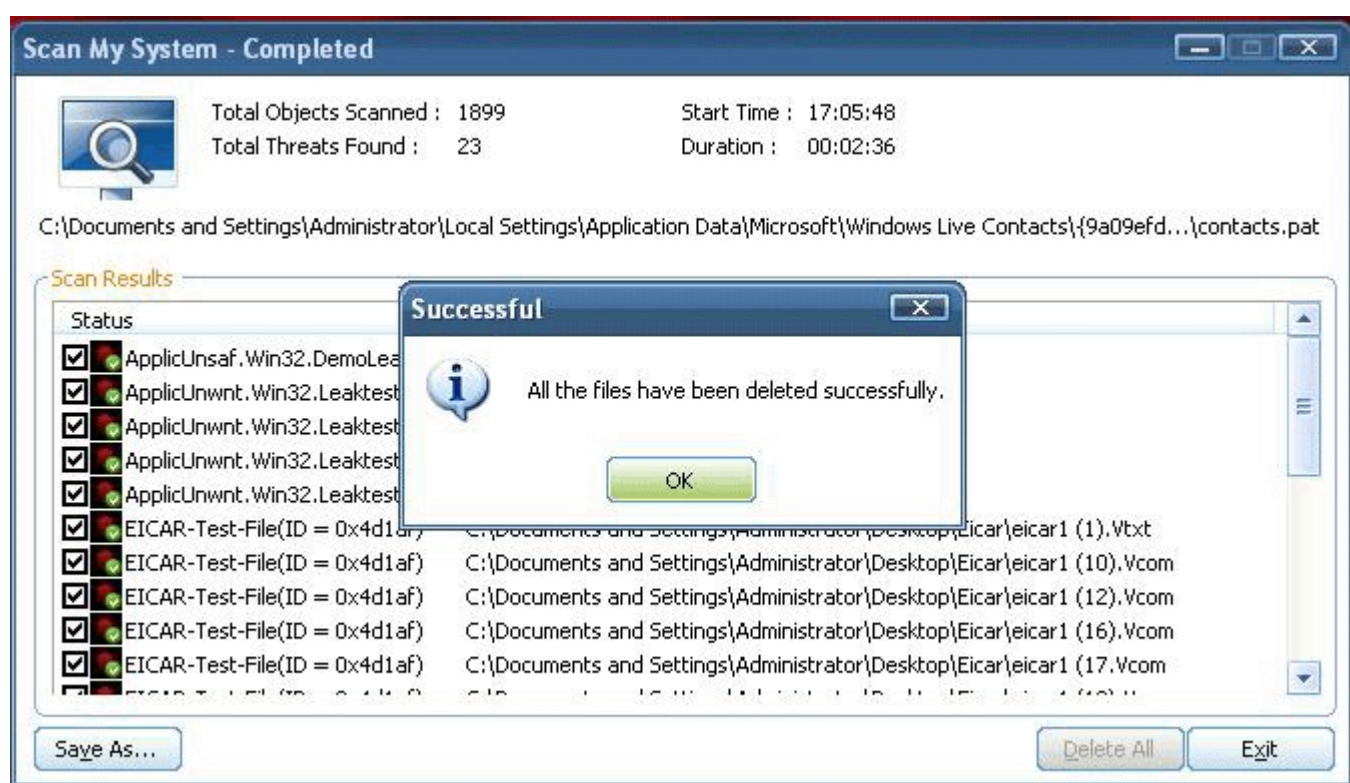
Scan My System - Completed

Total Objects Scanned : 1899
Total Threats Found : 23

Start Time : 17:05:48
Duration : 00:02:36

C:\Documents and Settings\Administrator\Local Settings\Application Data\Microsoft\Windows Live Contacts\{9a09efd...\contacts.pat

Scan Results

Status

ApplicUnsaf.Win32.DemoLea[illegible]
ApplicUnwnt.Win32.Leaktest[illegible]
ApplicUnwnt.Win32.Leaktest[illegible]
ApplicUnwnt.Win32.Leaktest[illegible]
ApplicUnwnt.Win32.Leaktest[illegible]
EICAR-Test-File(ID = 0x4d1af) C:\Documents and Settings\Administrator\Desktop\Eicar\eicar1 (1).Vtxt
EICAR-Test-File(ID = 0x4d1af) C:\Documents and Settings\Administrator\Desktop\Eicar\eicar1 (10).Vcom
EICAR-Test-File(ID = 0x4d1af) C:\Documents and Settings\Administrator\Desktop\Eicar\eicar1 (12).Vcom
EICAR-Test-File(ID = 0x4d1af) C:\Documents and Settings\Administrator\Desktop\Eicar\eicar1 (16).Vcom
EICAR-Test-File(ID = 0x4d1af) C:\Documents and Settings\Administrator\Desktop\Eicar\eicar1 (17.Vcom
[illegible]

Successful

All the files have been deleted successfully.

OK

Save As...

Delete All

Exit